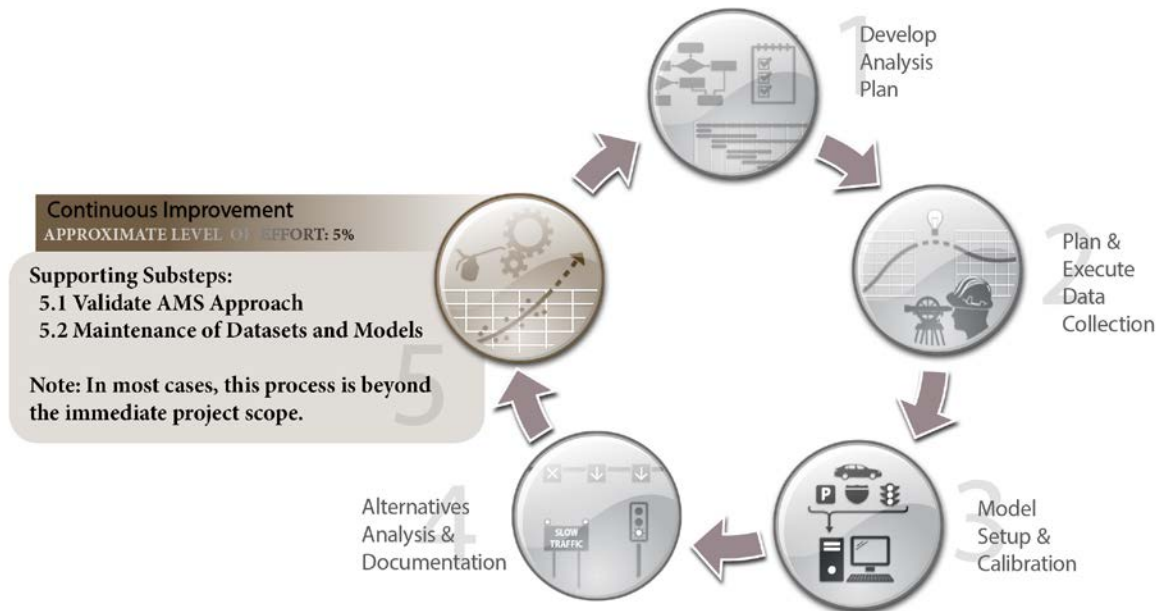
Continuous Improvement
APPROXIMATE LEVEL OF EFFORT: 5%

Supporting Substeps:
5.1 Validate AMS Approach
5.2 Maintenance of Datasets and Models

Note: In most cases, this process is beyond the immediate project scope.

5

1 Develop Analysis Plan

2 Plan & Execute Data Collection

P

3 Model Setup & Calibration

SLOW TRAFFIC

4 Alternatives Analysis & Documentation